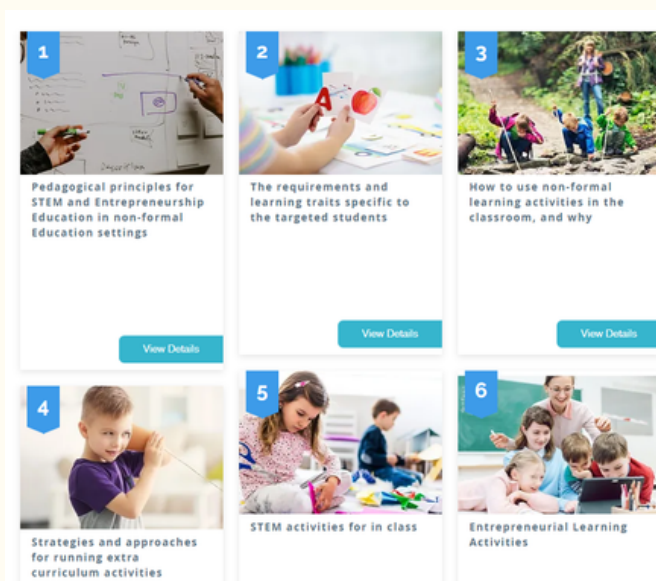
1

Pedagogical principles for STEM and Entrepreneurship Education in non-formal Education settings

View Details

2

The requirements and learning traits specific to the targeted students

View Details

3

How to use non-formal learning activities in the classroom, and why

View Details

4

Strategies and approaches for running extra curriculum activities

5

STEM activities for in class

6

Entrepreneurial Learning Activities